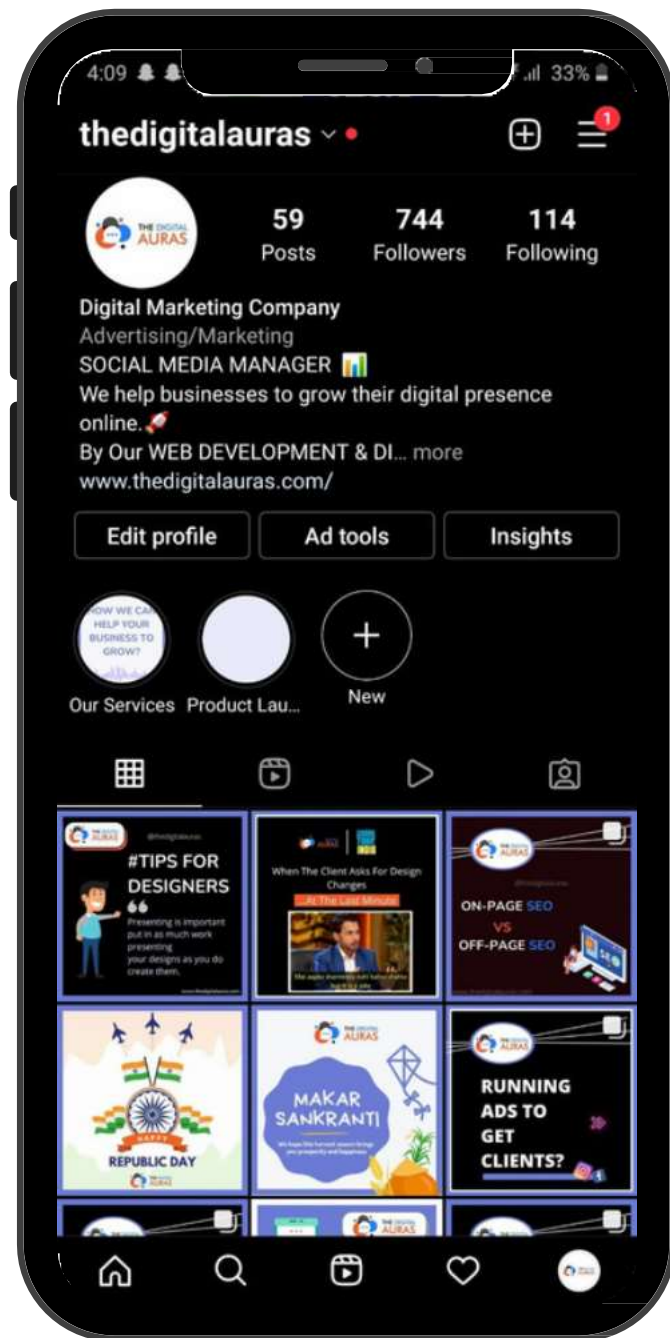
4:09 33%

thedigitalauras

1

THE DIGITAL AURAS

59
Posts

744
Followers

114
Following

Digital Marketing Company
Advertising/Marketing
SOCIAL MEDIA MANAGER
We help businesses to grow their digital presence online.
By Our WEB DEVELOPMENT & DI... more
www.thedigitalauras.com/

Edit profile
Ad tools
Insights

HOW WE CAN HELP YOUR BUSINESS TO GROW?
Our Services
Product Lau...
New

THE DIGITAL AURAS
#TIPS FOR DESIGNERS
Presenting is important put in as much work presenting your designs as you do create them.

When The Client Asks For Design Changes
At The Last Minute
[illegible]

THE DIGITAL AURAS
ON-PAGE SEO
VS
OFF-PAGE SEO

HAPPY
REPUBLIC DAY
THE DIGITAL AURAS

THE DIGITAL AURAS
MAKAR SANKRANTI
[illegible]

THE DIGITAL AURAS
RUNNING ADS TO GET CLIENTS?

THE DIGITAL AURAS